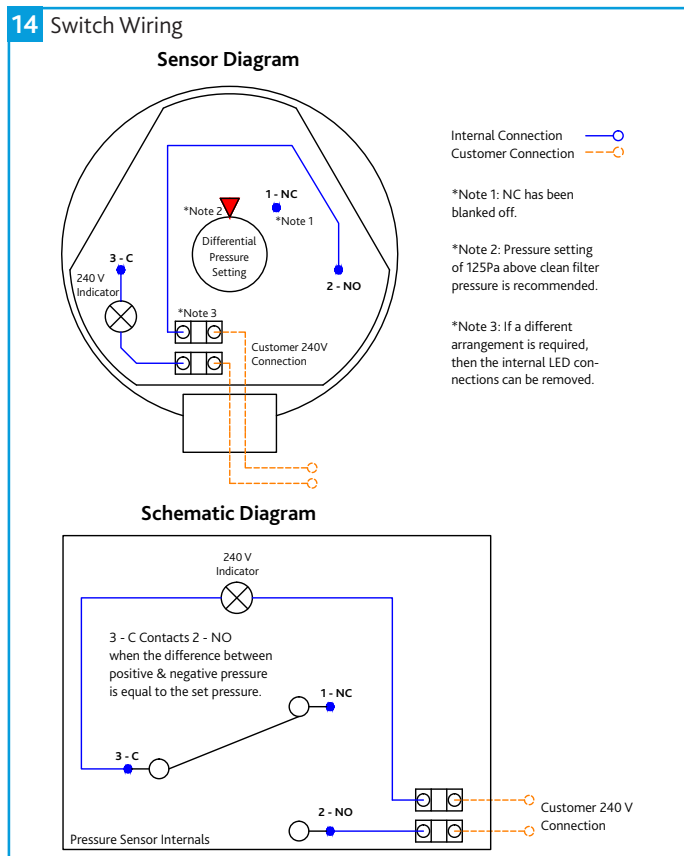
14 Switch Wiring

Sensor Diagram

Internal Connection
Customer Connection

*Note 1: NC has been blanked off.

*Note 2: Pressure setting of 125Pa above clean filter pressure is recommended.

*Note 3: If a different arrangement is required, then the internal LED connections can be removed.

1 - NC
*Note 2
*Note 1
Differential Pressure Setting
3 - C
240 V Indicator
2 - NO
*Note 3
Customer 240V Connection

Schematic Diagram

240 V Indicator

3 - C Contacts 2 - NO when the difference between positive & negative pressure is equal to the set pressure.

1 - NC
3 - C
2 - NO
Customer 240 V Connection
Pressure Sensor Internals